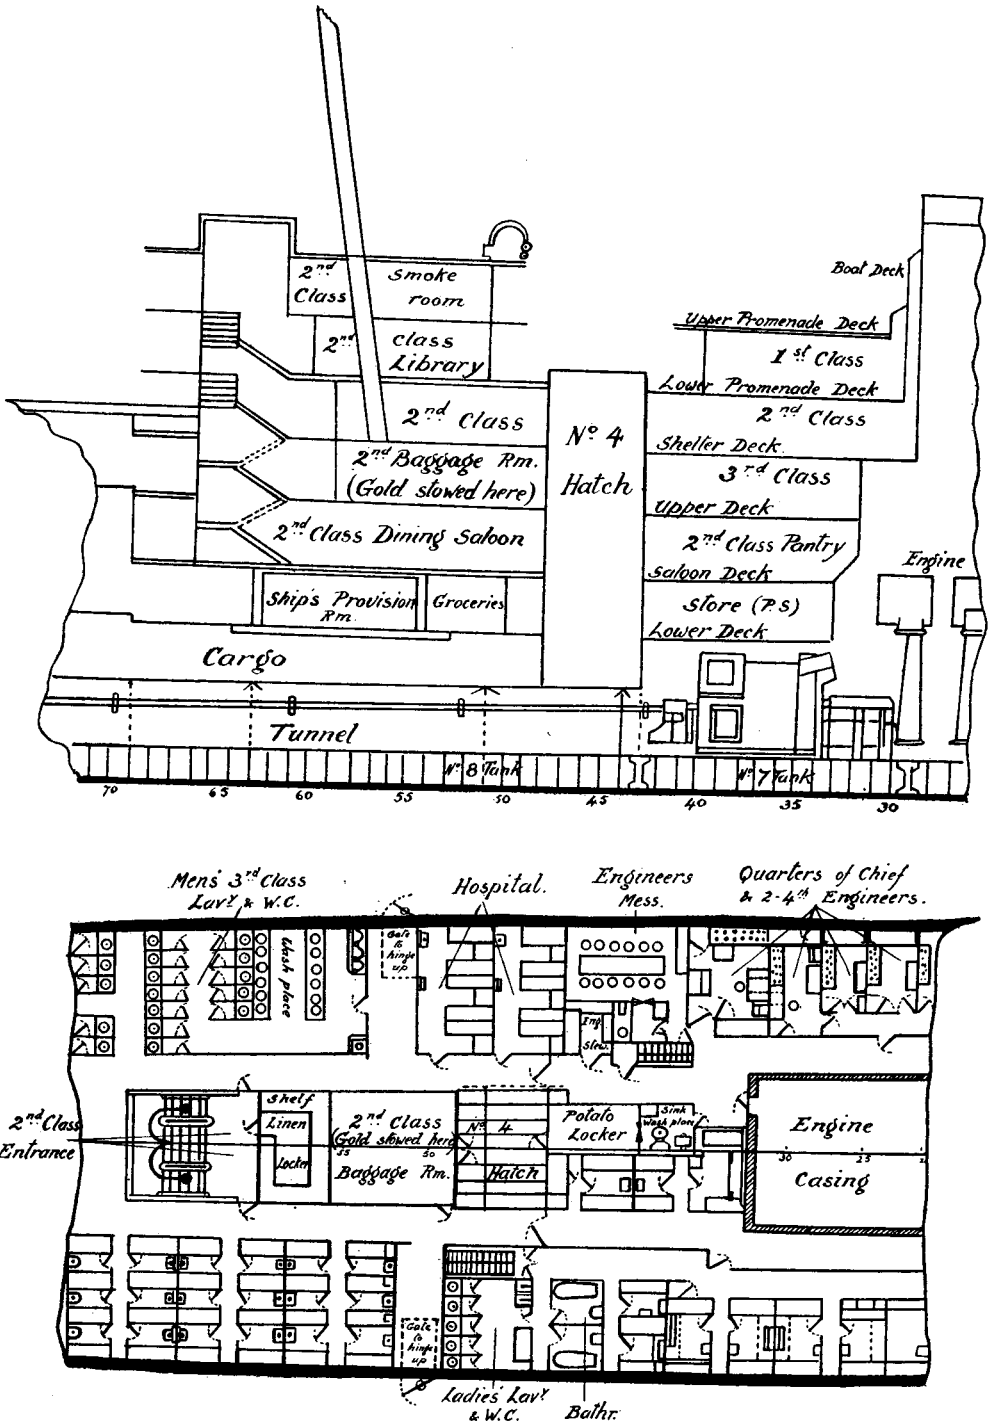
2nd Class Smoke room

2nd class Library

2nd Class

2nd Baggage Rm. (Gold stowed here)

2nd Class Dining Saloon

Ship's Provision Rm.

Groceries

Cargo

Tunnel

No 4 Hatch

Boat Deck

Upper Promenade Deck

1st Class

Lower Promenade Deck

2nd Class

Shelter Deck

3rd Class

Upper Deck

2nd Class Pantry

Saloon Deck

Store (P.S)

Lower Deck

Engine

No 8 Tank

No 7 Tank

70 65 60 55 50 45 40 35 30

Mens 3rd Class Lavy & W.C.

Wash place

Gate & hinge up

Hospital.

Engineers Mess.

Quarters of Chief & 2-4th Engineers.

Inp.

Stew.

2nd Class Entrance

Shelf

Linen Locker

2nd Class (Gold stowed here) Baggage Rm.

55 50

No 4 Hatch

Potato Locker

Sink Wash place

Engine Casing

30 25

Gate & hinge up

Ladies Lavy & W.C.

Bathr.